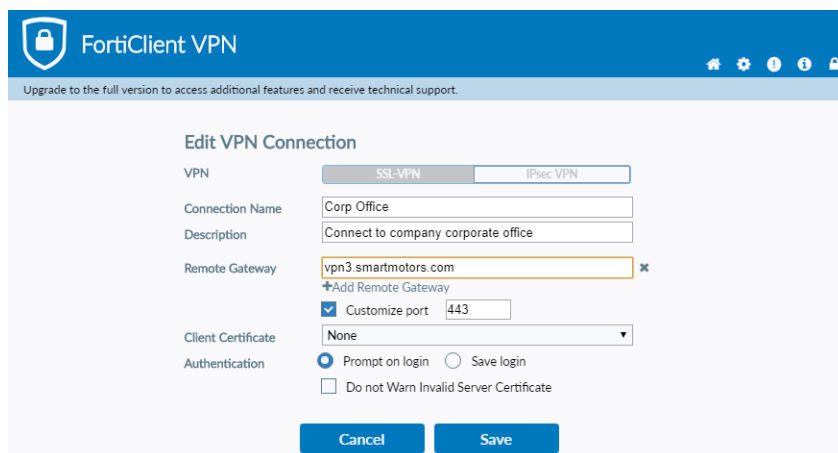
FortiClient VPN

Upgrade to the full version to access additional features and receive technical support.

Edit VPN Connection

VPN
SSL-VPN
IPsec VPN

Connection Name
Corp Office

Description
Connect to company corporate office

Remote Gateway
vpn3.smartmotors.com
✖
+Add Remote Gateway
Customize port
443

Client Certificate
None

Authentication
Prompt on login
Save login
Do not Warn Invalid Server Certificate

Cancel
Save